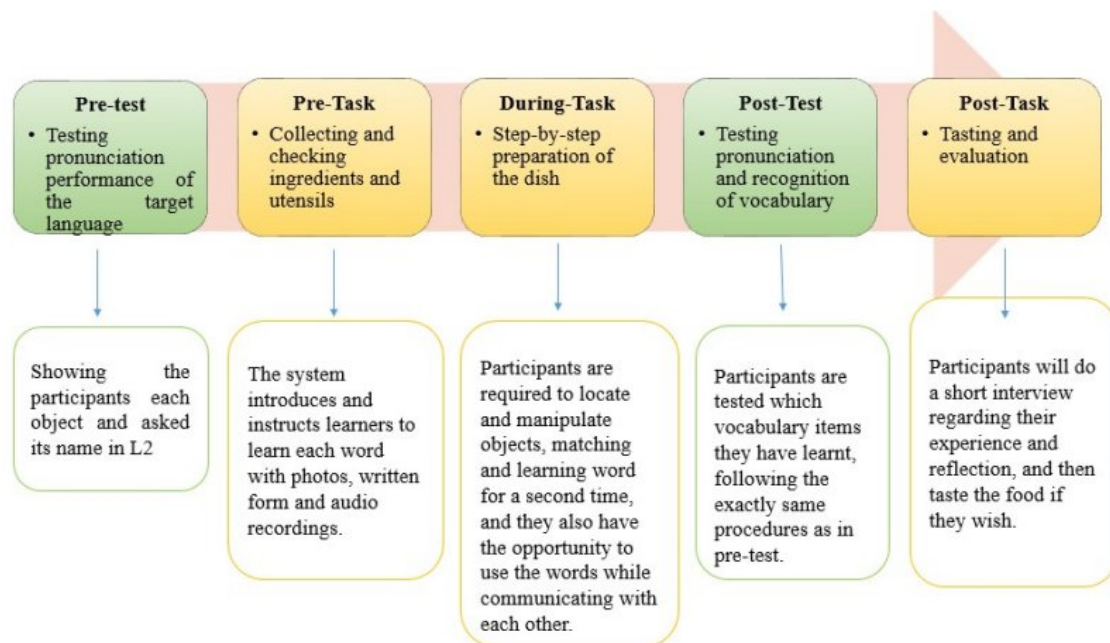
**Pre-test**
- Testing pronunciation performance of the target language

**Pre-Task**
- Collecting and checking ingredients and utensils

**During-Task**
- Step-by-step preparation of the dish

**Post-Test**
- Testing pronunciation and recognition of vocabulary

**Post-Task**
- Tasting and evaluation

Showing the participants each object and asked its name in L2

The system introduces and instructs learners to learn each word with photos, written form and audio recordings.

Participants are required to locate and manipulate objects, matching and learning word for a second time, and they also have the opportunity to use the words while communicating with each other.

Participants are tested which vocabulary items they have learnt, following the exactly same procedures as in pre-test.

Participants will do a short interview regarding their experience and reflection, and then taste the food if they wish.